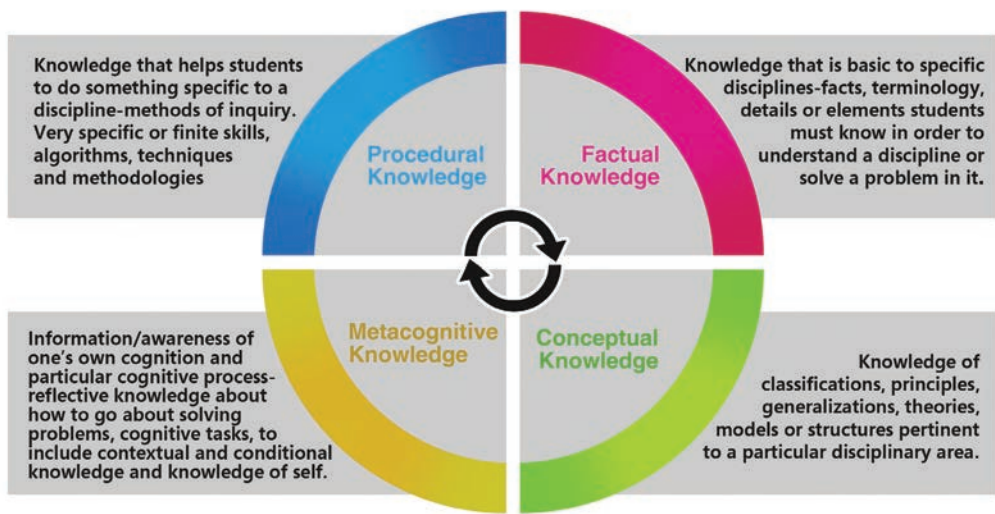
Knowledge that helps students to do something specific to a discipline-methods of inquiry. Very specific or finite skills, algorithms, techniques and methodologies

Procedural Knowledge

Factual Knowledge

Knowledge that is basic to specific disciplines-facts, terminology, details or elements students must know in order to understand a discipline or solve a problem in it.

Information/awareness of one's own cognition and particular cognitive process-reflective knowledge about how to go about solving problems, cognitive tasks, to include contextual and conditional knowledge and knowledge of self.

Metacognitive Knowledge

Conceptual Knowledge

Knowledge of classifications, principles, generalizations, theories, models or structures pertinent to a particular disciplinary area.